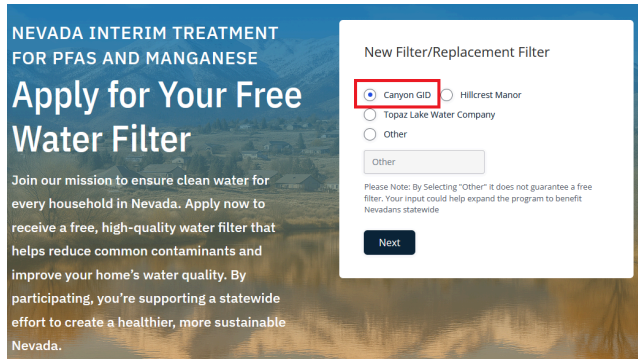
NEVADA INTERIM TREATMENT FOR PFAS AND MANGANESE

Apply for Your Free Water Filter

Join our mission to ensure clean water for every household in Nevada. Apply now to receive a free, high-quality water filter that helps reduce common contaminants and improve your home's water quality. By participating, you're supporting a statewide effort to create a healthier, more sustainable Nevada.

New Filter/Replacement Filter

Canyon GID
Hillcrest Manor
Topaz Lake Water Company
Other

Other

Please Note: By Selecting "Other" it does not guarantee a free filter. Your input could help expand the program to benefit Nevadans statewide

Next